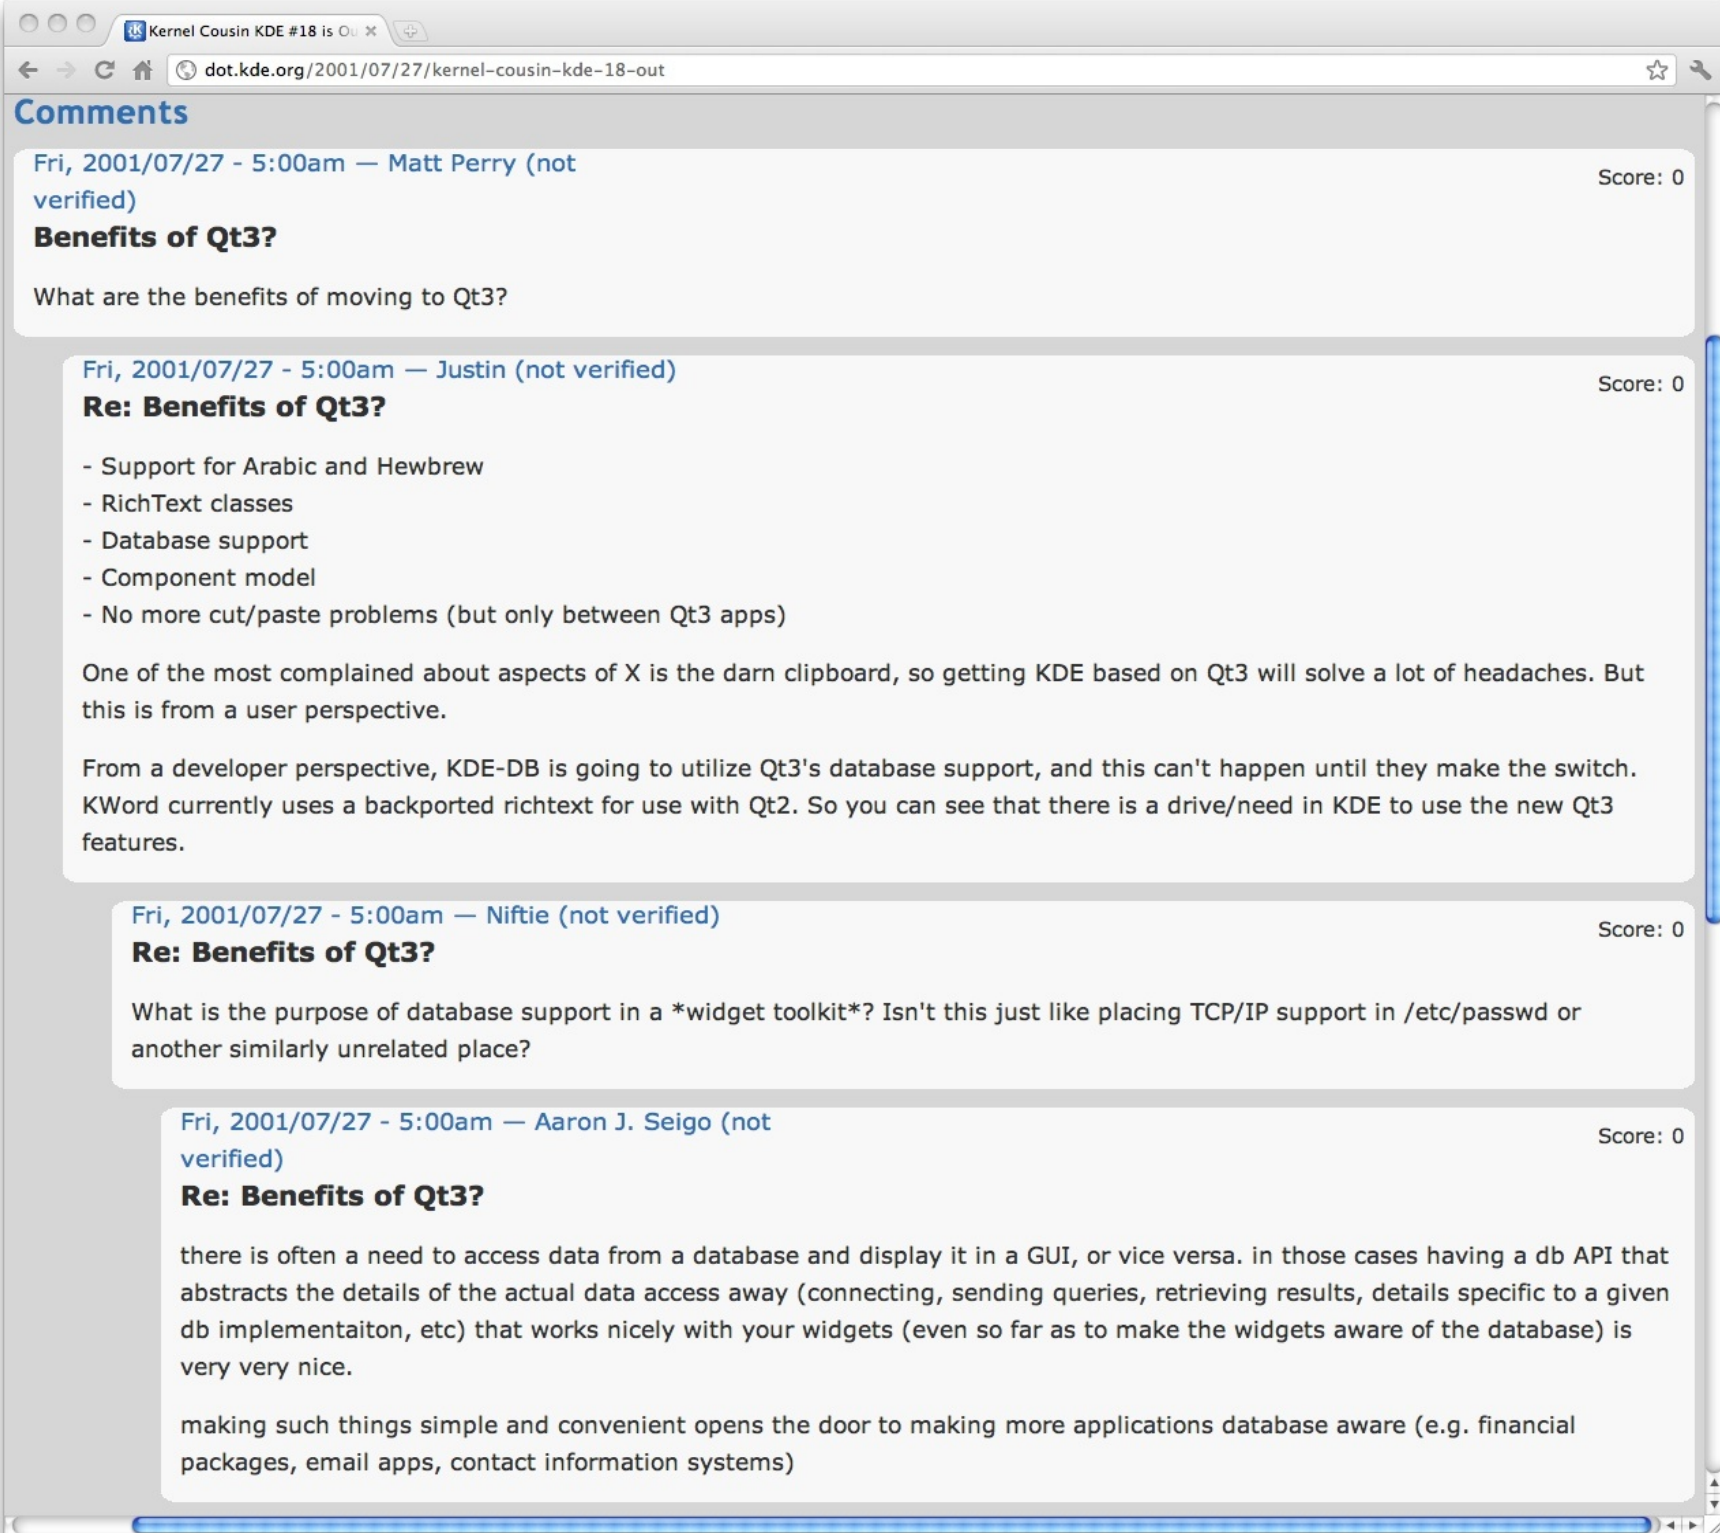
Kernel Cousin KDE #18 is Ou ×

dot.kde.org/2001/07/27/kernel-cousin-kde-18-out

Comments

Fri, 2001/07/27 - 5:00am — Matt Perry (not verified)

Score: 0

Benefits of Qt3?

What are the benefits of moving to Qt3?

Fri, 2001/07/27 - 5:00am — Justin (not verified)

Score: 0

Re: Benefits of Qt3?

- Support for Arabic and Hewbrew
- RichText classes
- Database support
- Component model
- No more cut/paste problems (but only between Qt3 apps)

One of the most complained about aspects of X is the darn clipboard, so getting KDE based on Qt3 will solve a lot of headaches. But this is from a user perspective.

From a developer perspective, KDE-DB is going to utilize Qt3's database support, and this can't happen until they make the switch. KWord currently uses a backported richtext for use with Qt2. So you can see that there is a drive/need in KDE to use the new Qt3 features.

Fri, 2001/07/27 - 5:00am — Niftie (not verified)

Score: 0

Re: Benefits of Qt3?

What is the purpose of database support in a *widget toolkit*? Isn't this just like placing TCP/IP support in /etc/passwd or another similarly unrelated place?

Fri, 2001/07/27 - 5:00am — Aaron J. Seigo (not verified)

Score: 0

Re: Benefits of Qt3?

there is often a need to access data from a database and display it in a GUI, or vice versa. in those cases having a db API that abstracts the details of the actual data access away (connecting, sending queries, retrieving results, details specific to a given db implementaiton, etc) that works nicely with your widgets (even so far as to make the widgets aware of the database) is very very nice.

making such things simple and convenient opens the door to making more applications database aware (e.g. financial packages, email apps, contact information systems)